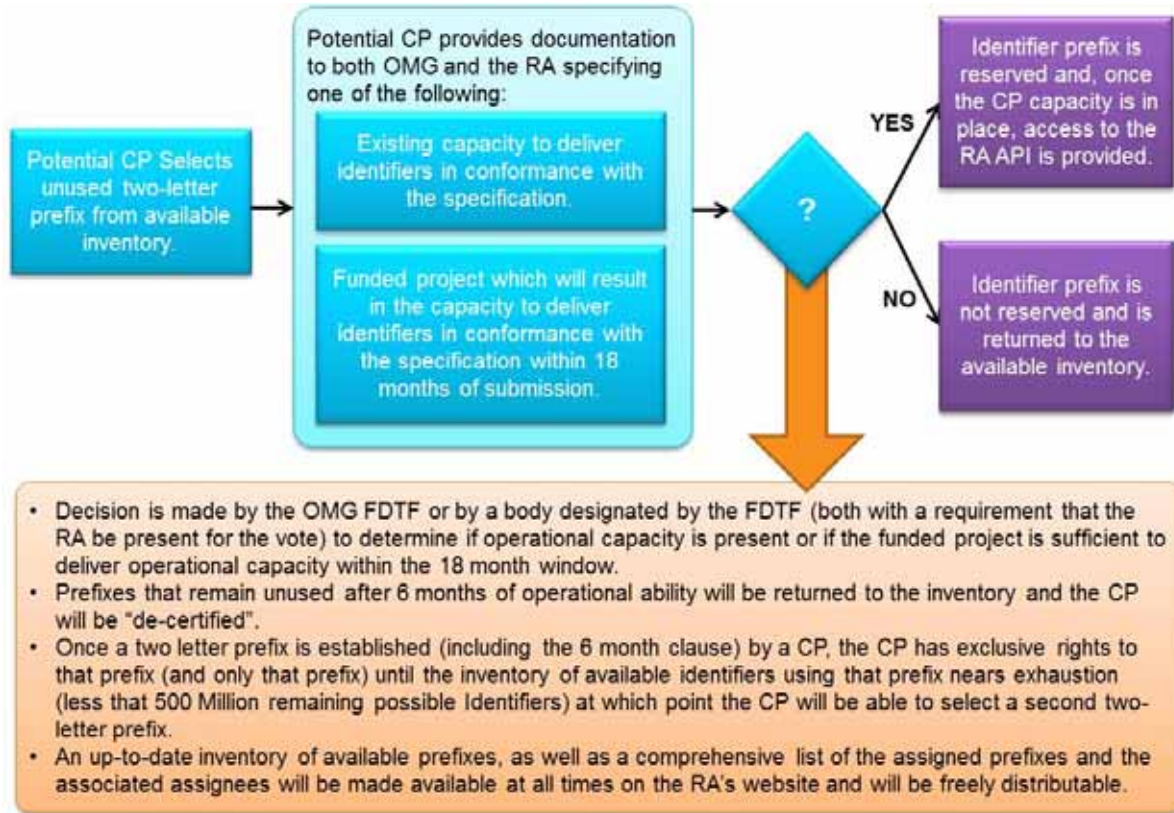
Potential CP Selects unused two-letter prefix from available inventory.

Potential CP provides documentation to both OMG and the RA specifying one of the following:

Existing capacity to deliver identifiers in conformance with the specification.

Funded project which will result in the capacity to deliver identifiers in conformance with the specification within 18 months of submission.

?

YES

Identifier prefix is reserved and, once the CP capacity is in place, access to the RA API is provided.

NO

Identifier prefix is not reserved and is returned to the available inventory.

• Decision is made by the OMG FDTF or by a body designated by the FDTF (both with a requirement that the RA be present for the vote) to determine if operational capacity is present or if the funded project is sufficient to deliver operational capacity within the 18 month window.
• Prefixes that remain unused after 6 months of operational ability will be returned to the inventory and the CP will be "de-certified".
• Once a two letter prefix is established (including the 6 month clause) by a CP, the CP has exclusive rights to that prefix (and only that prefix) until the inventory of available identifiers using that prefix nears exhaustion (less that 500 Million remaining possible Identifiers) at which point the CP will be able to select a second two-letter prefix.
• An up-to-date inventory of available prefixes, as well as a comprehensive list of the assigned prefixes and the associated assignees will be made available at all times on the RA's website and will be freely distributable.